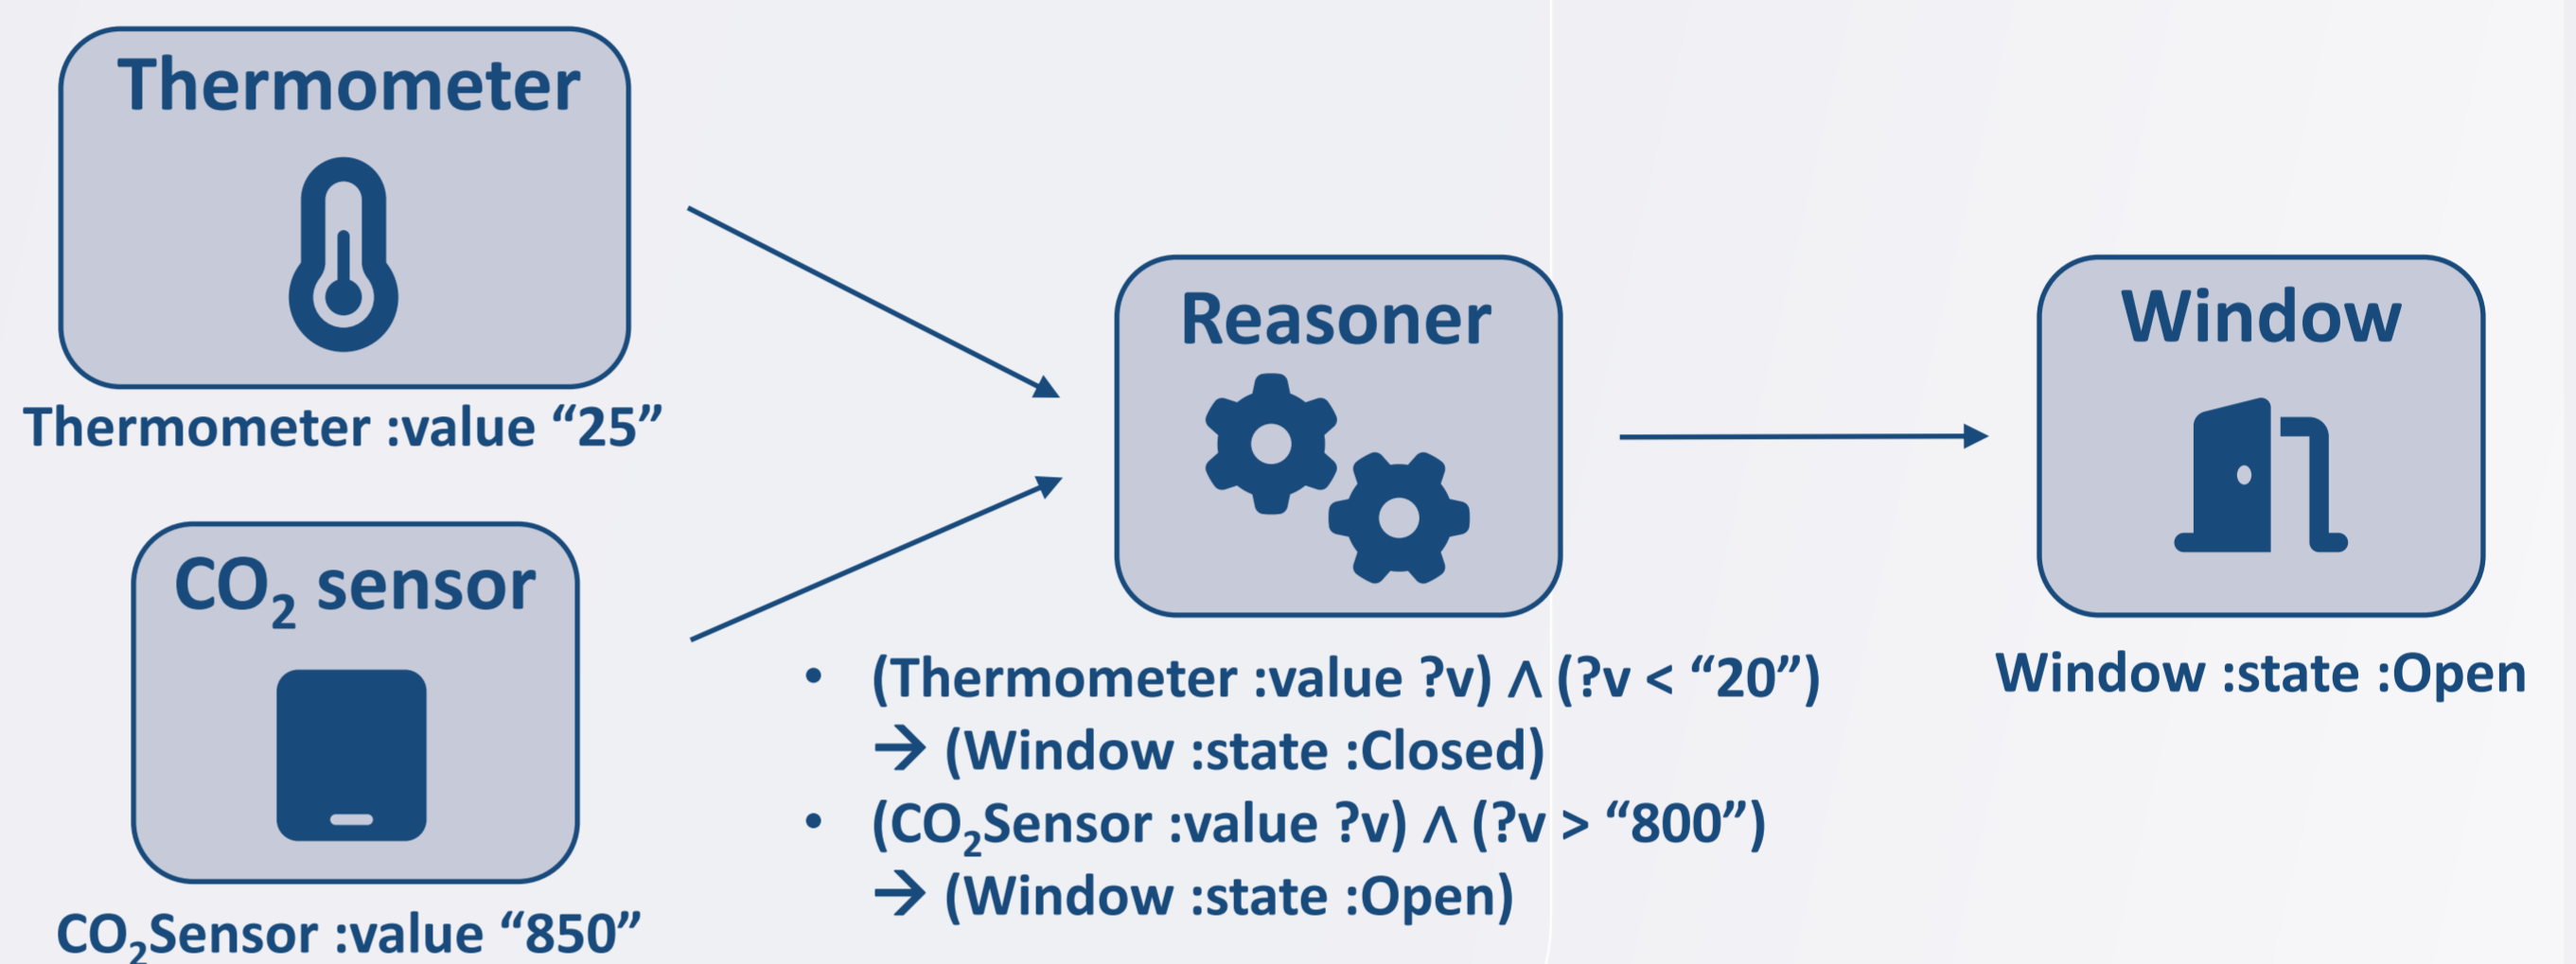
Thermometer

Thermometer :value “25”

$CO_2$ sensor

$CO_2$Sensor :value “850”

Reasoner

- (Thermometer :value ?v) ∧ (?v < “20”) → (Window :state :Closed)
- ($CO_2$Sensor :value ?v) ∧ (?v > “800”) → (Window :state :Open)

Window

Window :state :Open